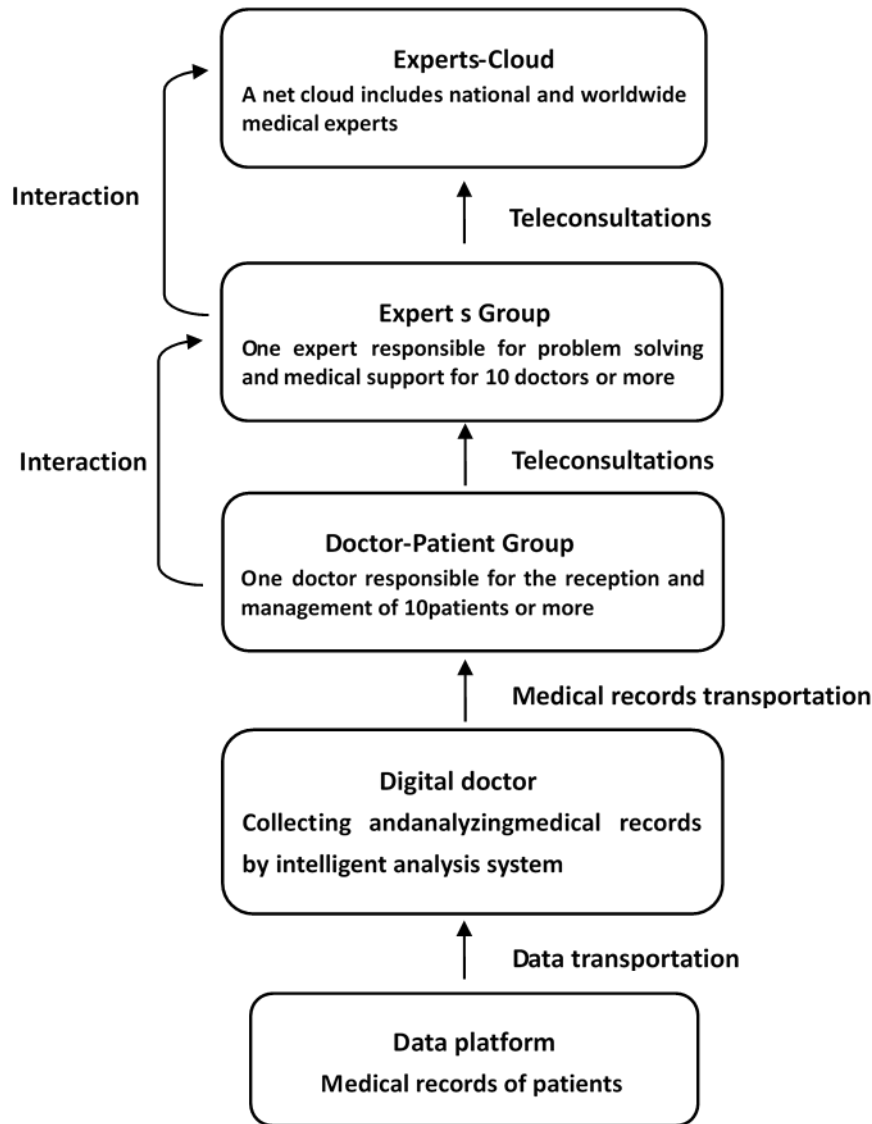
Experts-Cloud
A net cloud includes national and worldwide medical experts

Interaction

Teleconsultations

Expert s Group
One expert responsible for problem solving and medical support for 10 doctors or more

Interaction

Teleconsultations

Doctor-Patient Group
One doctor responsible for the reception and management of 10patients or more

Medical records transportation

Digital doctor
Collecting andanalyzingmedical records by intelligent analysis system

Data transportation

Data platform
Medical records of patients